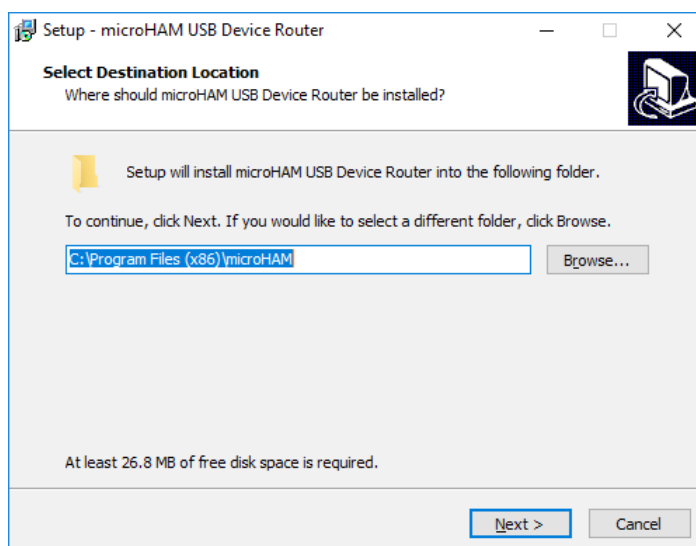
Setup - microHAM USB Device Router

Select Destination Location
Where should microHAM USB Device Router be installed?

Setup will install microHAM USB Device Router into the following folder.

To continue, click Next. If you would like to select a different folder, click Browse.

C:\Program Files (x86)\microHAM

Browse...

At least 26.8 MB of free disk space is required.

Next >

Cancel